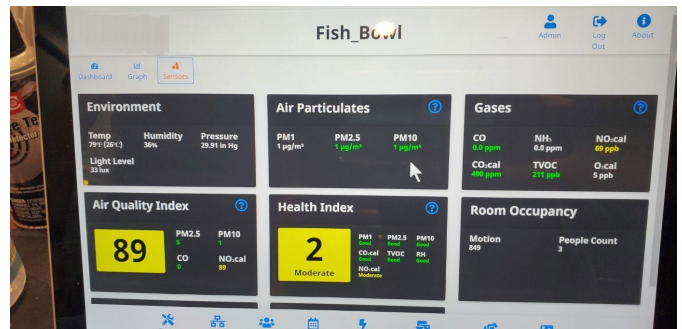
Fish_Bowl

Admin

Log Out

About

Dashboard

Graph

Sensors

Environment

Temp
79°F (26°C)

Humidity
36%

Pressure
29.91 in Hg

Light Level
33 lux

Air Particulates

PM1
1 μg/m³

PM2.5
1 μg/m³

PM10
1 μg/m³

Gases

CO
0.0 ppm

NH₃
0.0 ppm

NO₂cal
69 ppb

CO₂cal
490 ppm

TVOC
211 ppb

O₃cal
5 ppb

Air Quality Index

89

PM2.5
5

PM10
1

CO
0

NO₂cal
89

Health Index

2

Moderate

PM1
Good

PM2.5
Good

PM10
Good

CO₂cal
Good

TVOC
Good

RH
Good

NO₂cal
Moderate

Room Occupancy

Motion
849

People Count
3